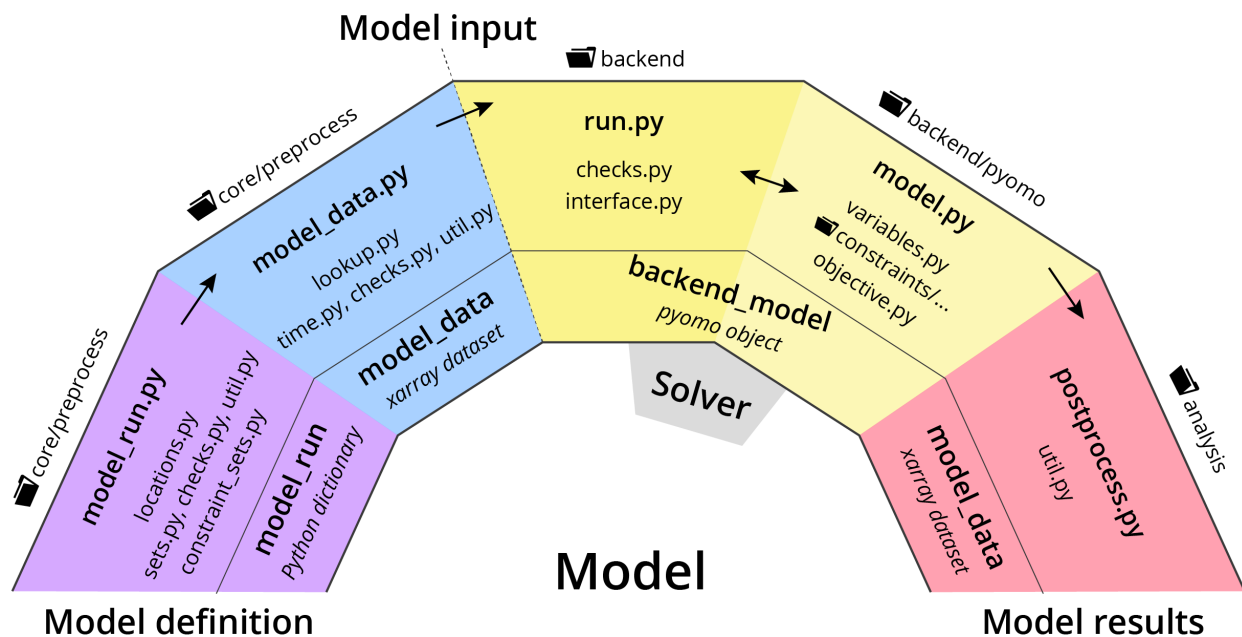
Model input

backend

core/preprocess

model_data.py

lookup.py

time.py, checks.py, util.py

model_data

xarray dataset

run.py

checks.py

interface.py

backend/pyomo

model.py

variables.py

constraints/...

objective.py

backend_model

pyomo object

Solver

core/preprocess

model_run.py

locations.py

sets.py, checks.py, util.py

constraint_sets.py

model_run

Python dictionary

analysis

postprocess.py

util.py

model_data

xarray dataset

Model

Model definition

Model results